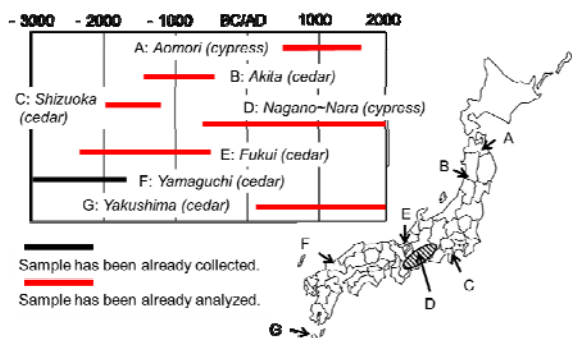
- 3000 - 2000 - 1000 BC/AD 1000 2000

A: Aomori (cypress)

B: Akita (cedar)

C: Shizuoka (cedar)

D: Nagano–Nara (cypress)

E: Fukui (cedar)

F: Yamaguchi (cedar)

G: Yakushima (cedar)

Sample has been already collected.

Sample has been already analyzed.

A

B

E

F

C

D

G